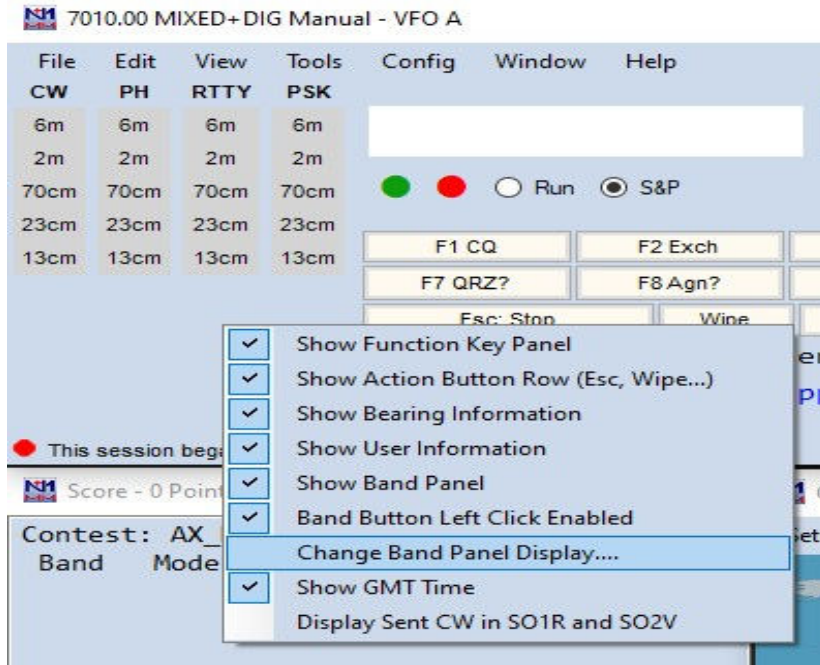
7010.00 MIXED+DIG Manual - VFO A

File Edit View Tools Config Window Help

| CW | PH | RTTY | PSK |
|---|---|---|---|
| 6m | 6m | 6m | 6m |
| 2m | 2m | 2m | 2m |
| 70cm | 70cm | 70cm | 70cm |
| 23cm | 23cm | 23cm | 23cm |
| 13cm | 13cm | 13cm | 13cm |

Run S&P

F1 CQ F2 Exch
F7 QRZ? F8 Agn?
Esc: Stop Wipe

Show Function Key Panel
Show Action Button Row (Esc, Wipe...)
Show Bearing Information
Show User Information
Show Band Panel
Band Button Left Click Enabled
Change Band Panel Display....
Show GMT Time
Display Sent CW in SO1R and SO2V

This session beg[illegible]

Score - 0 Point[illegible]

Contest: AX_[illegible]
Band Mode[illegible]